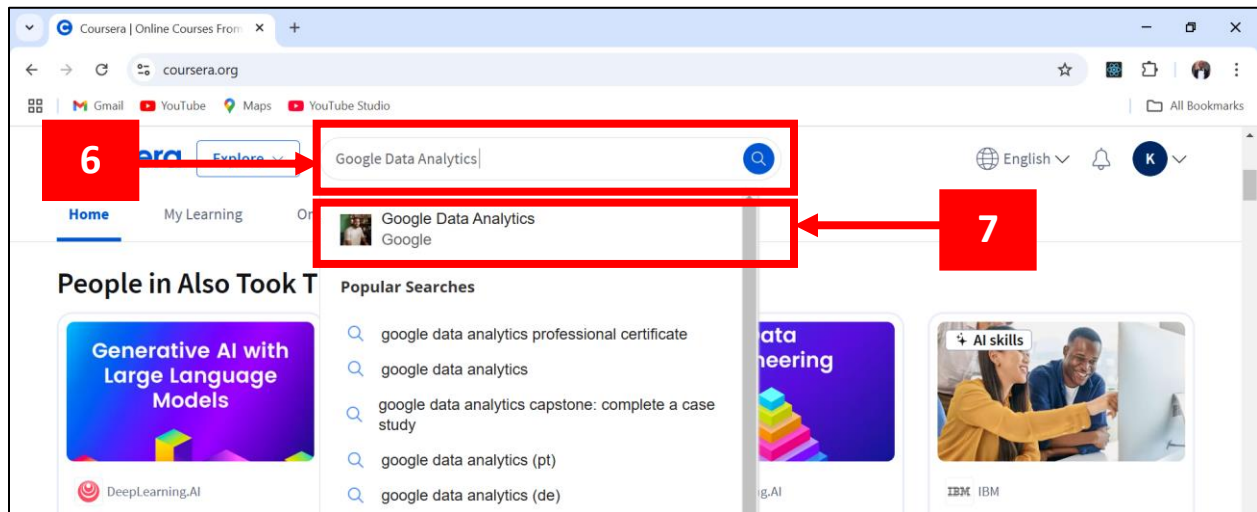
Coursera | Online Courses From ×

coursera.org

Gmail YouTube Maps YouTube Studio All Bookmarks

6

era Explore

Google Data Analytics

English

K

Home My Learning On

Google Data Analytics
Google

7

People in Also Took T

Popular Searches

google data analytics professional certificate

google data analytics

google data analytics capstone: complete a case study

google data analytics (pt)

google data analytics (de)

Generative AI with Large Language Models

DeepLearning.AI

ata neering

g.AI

AI skills

IBM IBM